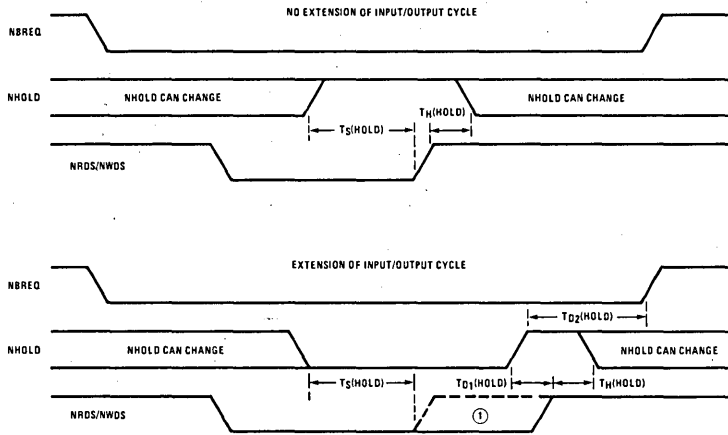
NO EXTENSION OF INPUT/OUTPUT CYCLE

NBREQ

NHOLD

NHOLD CAN CHANGE

NHOLD CAN CHANGE

$T_S$(HOLD)

$T_H$(HOLD)

NRDS/NWDS

EXTENSION OF INPUT/OUTPUT CYCLE

NBREQ

$T_{D2}$(HOLD)

NHOLD

NHOLD CAN CHANGE

NHOLD CAN CHANGE

$T_S$(HOLD)

$T_{D1}$(HOLD)

$T_H$(HOLD)

NRDS/NWDS

①